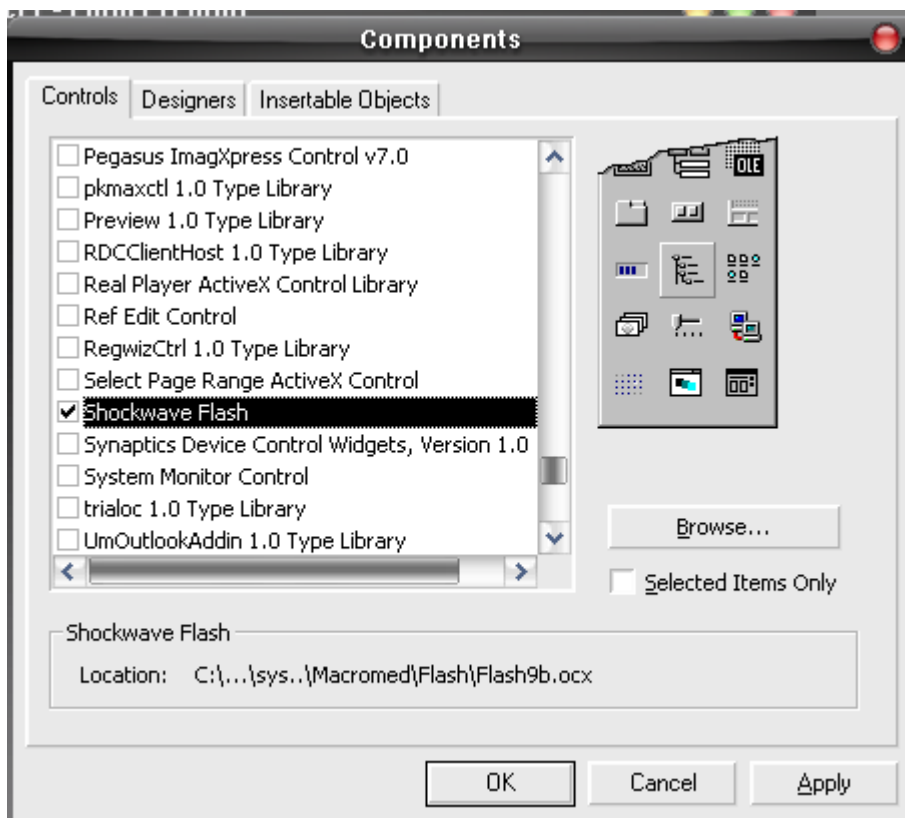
Components

Controls | Designers | Insertable Objects

Pegasus ImagXpress Control v7.0
pkmaxctl 1.0 Type Library
Preview 1.0 Type Library
RDCClientHost 1.0 Type Library
Real Player ActiveX Control Library
Ref Edit Control
RegwizCtrl 1.0 Type Library
Select Page Range ActiveX Control
✔ Shockwave Flash
Synaptics Device Control Widgets, Version 1.0
System Monitor Control
trialoc 1.0 Type Library
UmOutlookAddin 1.0 Type Library

OLE

Browse...

Selected Items Only

Shockwave Flash

Location: C:\...\sys..\Macromed\Flash\Flash9b.ocx

OK | Cancel | Apply